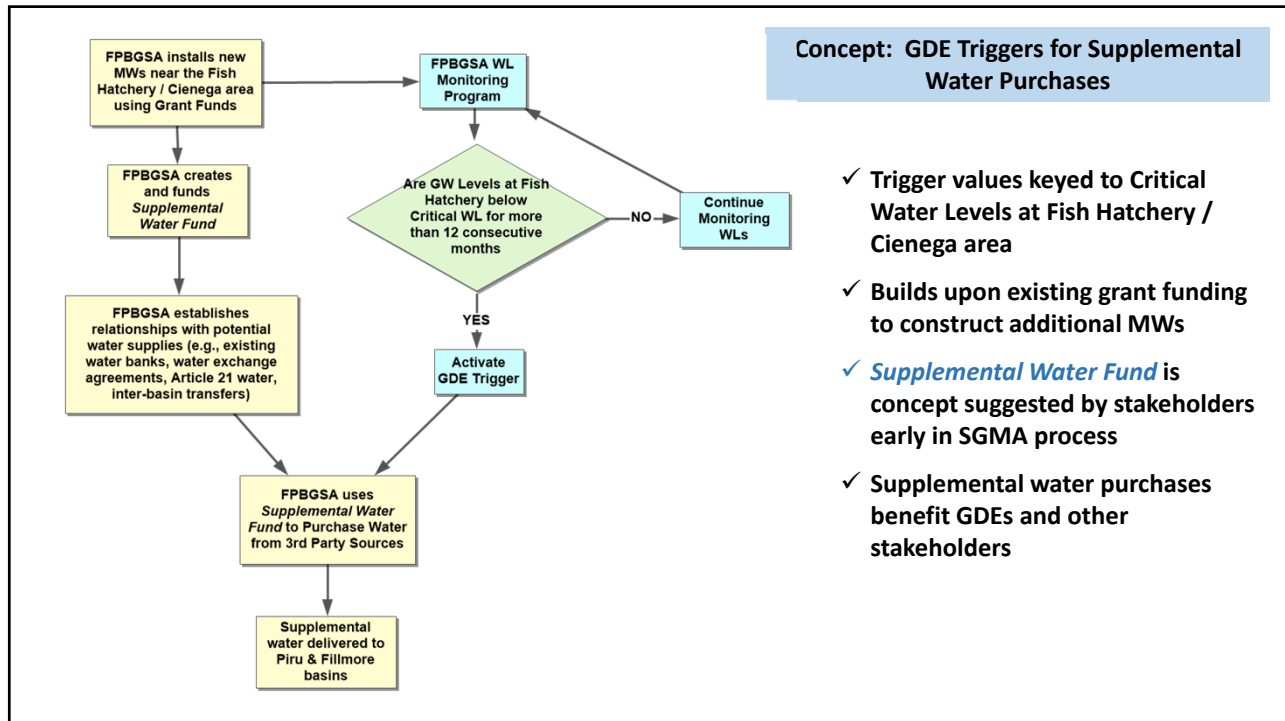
FPBGSA installs new MWs near the Fish Hatchery / Cienega area using Grant Funds

FPBGSA WL Monitoring Program

Concept: GDE Triggers for Supplemental Water Purchases

FPBGSA creates and funds *Supplemental Water Fund*

Are GW Levels at Fish Hatchery below Critical WL for more than 12 consecutive months

NO

Continue Monitoring WLs

YES

Activate GDE Trigger

FPBGSA establishes relationships with potential water supplies (e.g., existing water banks, water exchange agreements, Article 21 water, inter-basin transfers)

FPBGSA uses *Supplemental Water Fund* to Purchase Water from 3rd Party Sources

Supplemental water delivered to Piru & Fillmore basins

✓ Trigger values keyed to Critical Water Levels at Fish Hatchery / Cienega area

✓ Builds upon existing grant funding to construct additional MWs

✓ *Supplemental Water Fund* is concept suggested by stakeholders early in SGMA process

✓ Supplemental water purchases benefit GDEs and other stakeholders